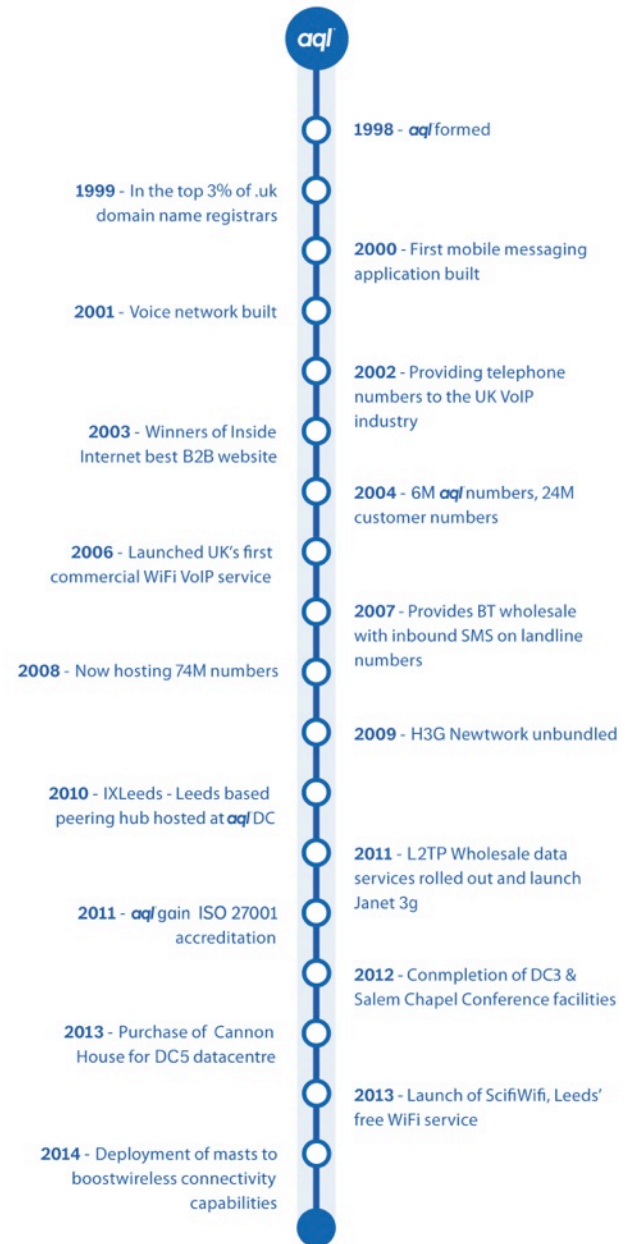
aql

1998 - aql formed

1999 - In the top 3% of .uk domain name registrars

2000 - First mobile messaging application built

2001 - Voice network built

2002 - Providing telephone numbers to the UK VoIP industry

2003 - Winners of Inside Internet best B2B website

2004 - 6M aql numbers, 24M customer numbers

2006 - Launched UK's first commercial WiFi VoIP service

2007 - Provides BT wholesale with inbound SMS on landline numbers

2008 - Now hosting 74M numbers

2009 - H3G Newtwork unbundled

2010 - IXLeeds - Leeds based peering hub hosted at aql DC

2011 - L2TP Wholesale data services rolled out and launch Janet 3g

2011 - aql gain ISO 27001 accreditation

2012 - Conmpletion of DC3 & Salem Chapel Conference facilities

2013 - Purchase of Cannon House for DC5 datacentre

2013 - Launch of ScifiWifi, Leeds' free WiFi service

2014 - Deployment of masts to boostwireless connectivity capabilities